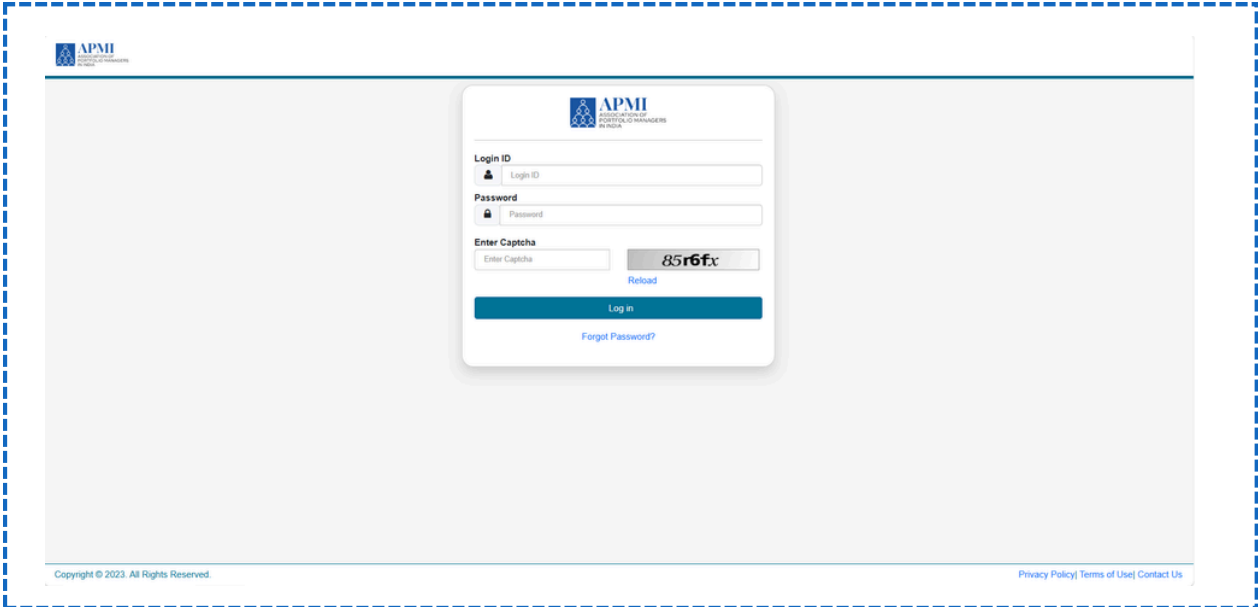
APMI
ASSOCIATION OF PORTFOLIO MANAGERS IN INDIA

APMI
ASSOCIATION OF PORTFOLIO MANAGERS IN INDIA

Login ID
Login ID

Password
Password

Enter Captcha
Enter Captcha
85r6fx
Reload

Log in

Forgot Password?

Copyright © 2023. All Rights Reserved.

Privacy Policy| Terms of Use| Contact Us